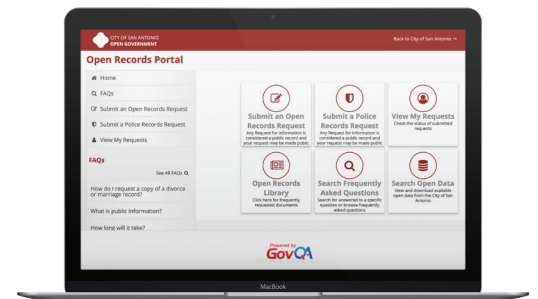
CITY OF SAN ANTONIO
OPEN GOVERNMENT

Back to City of San Antonio →

Open Records Portal

Home

FAQs

Submit an Open Records Request

Submit a Police Records Request

View My Requests

FAQs

See All FAQs

How do I request a copy of a divorce or marriage record?

What is public information?

How long will it take?

Submit an Open Records Request
Any Request for Information is considered a public record and your request may be made public

Submit a Police Records Request
Any Request for Information is considered a public record and your request may be made public

View My Requests
Check the status of submitted requests

Open Records Library
Click here for frequently requested documents

Search Frequently Asked Questions
Search for answered to a specific question or browse frequently asked questions

Search Open Data
View and download available open data from the City of San Antonio

Powered by
GovQA

MacBook